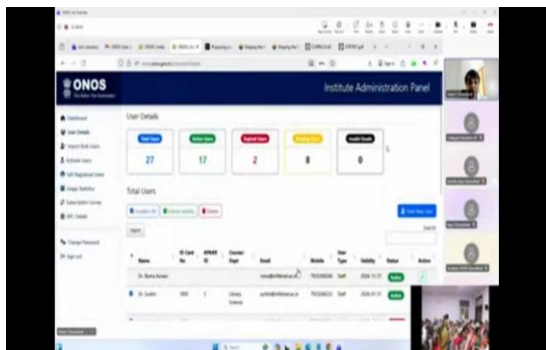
ONOS

Institute Administration Panel

Dashboard
User Details
Import Bulk Users
Activate Users
Self Registered Users
Usage Statistics
Subscription Survey
IP/IC Details
Change Password
Sign out

User Details

| Total Users | Active Users | Expired Users | Pending Users | Invalid Emails |
|---|---|---|---|---|
| 27 | 17 | 2 | 8 | 0 |

Total Users

Add New User

Search

| # | Name | ID Card No | APAAR ID | Course/ Dept | Email | Mobile | User Type | Validity | Status | Action |
|---|---|---|---|---|---|---|---|---|---|---|
| | Dr. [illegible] | | | | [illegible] | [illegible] | Staff | 2026-12-31 | Active | |
| | Dr. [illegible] | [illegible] | 1 | Library Science | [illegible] | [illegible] | Staff | 2026-01-31 | Active | |